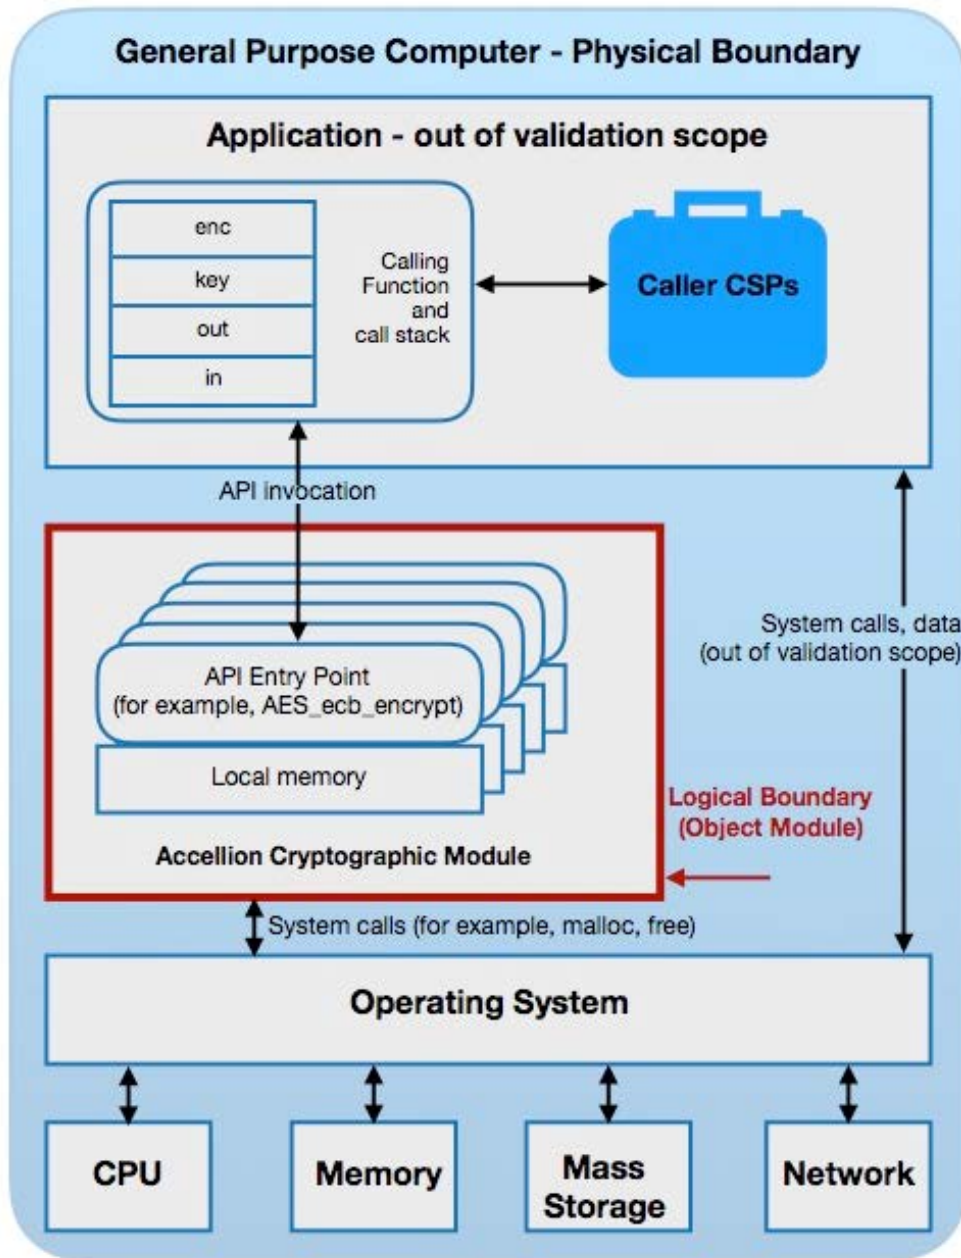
General Purpose Computer - Physical Boundary

Application - out of validation scope

enc

key

out

in

Calling Function and call stack

Caller CSPs

API invocation

API Entry Point (for example, AES_ecb_encrypt)

Local memory

Accellion Cryptographic Module

System calls, data (out of validation scope)

Logical Boundary (Object Module)

System calls (for example, malloc, free)

Operating System

CPU

Memory

Mass Storage

Network